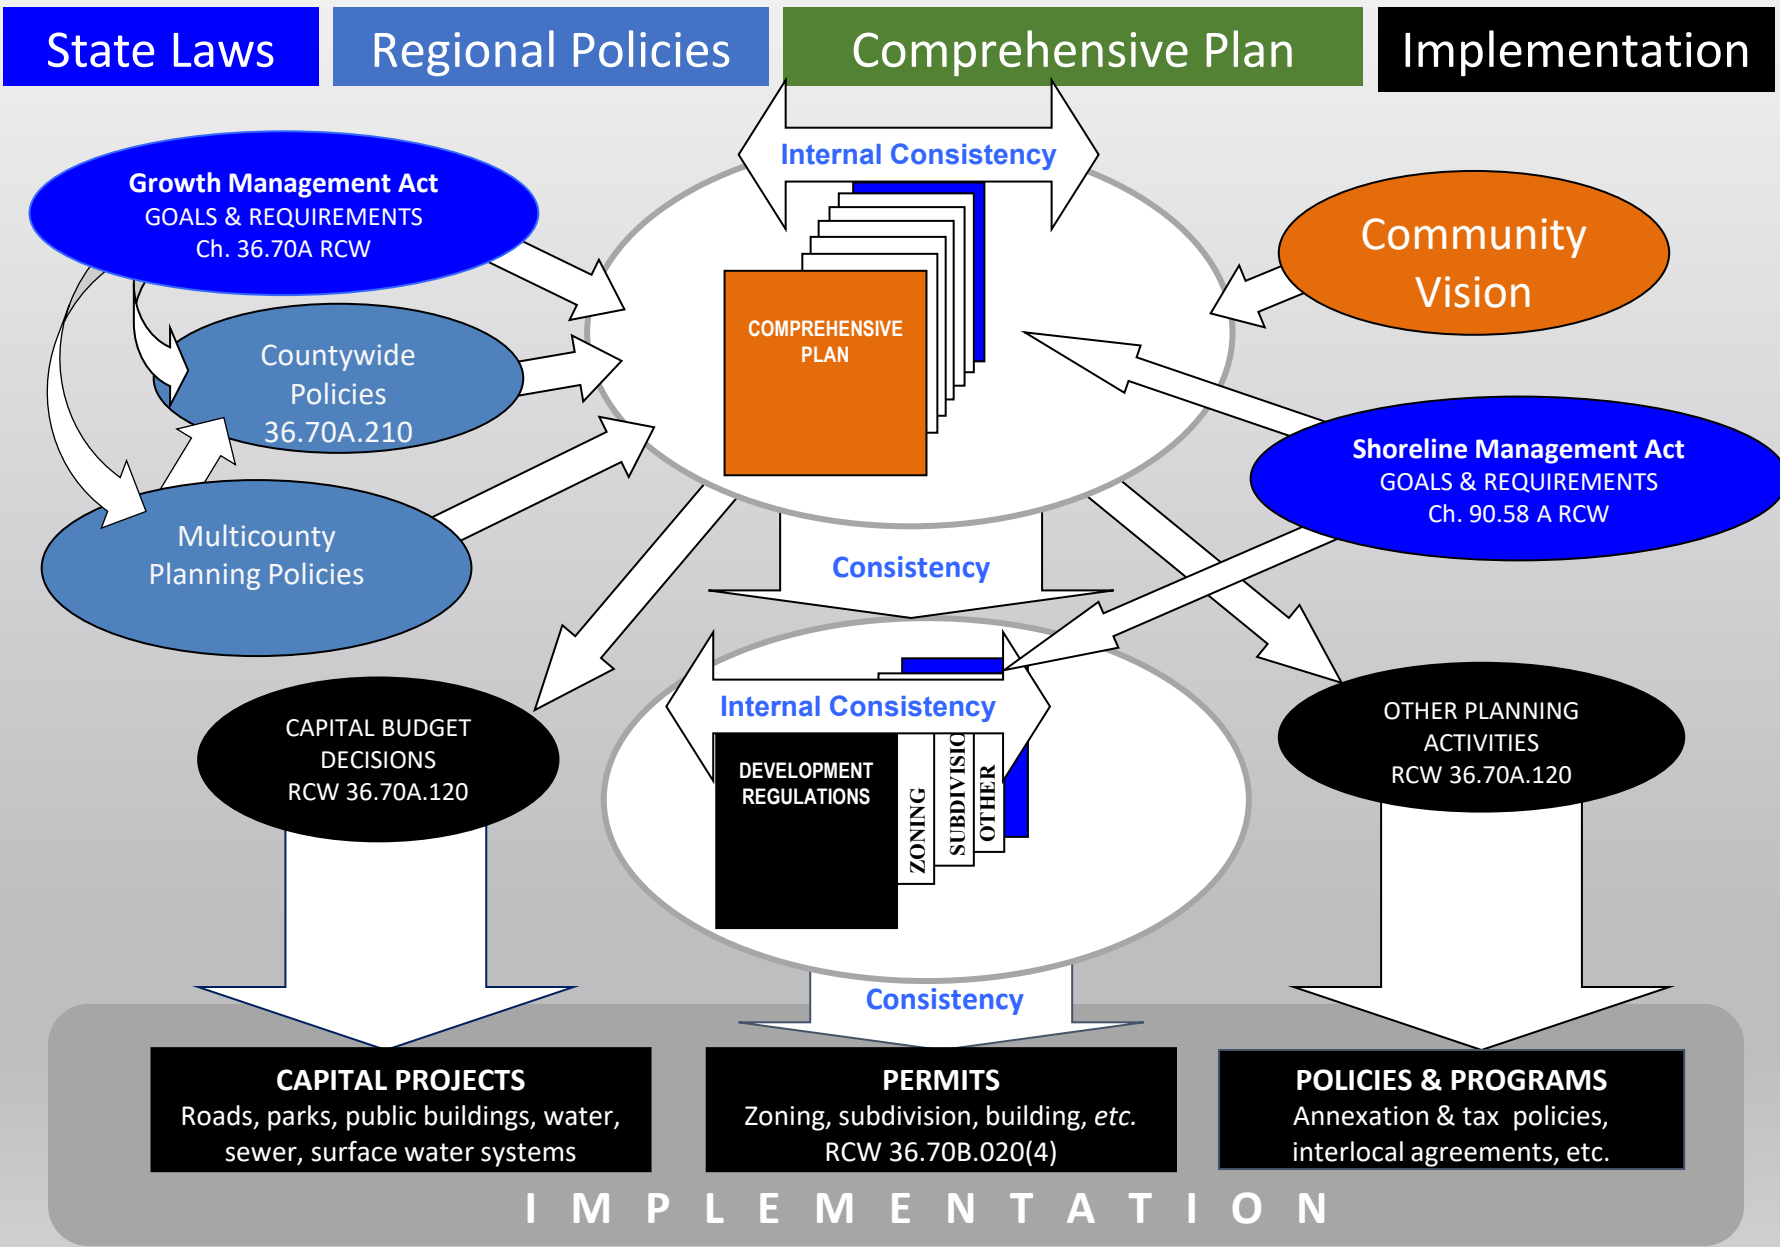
State Laws

Regional Policies

Comprehensive Plan

Implementation

Internal Consistency

Growth Management Act
GOALS & REQUIREMENTS
Ch. 36.70A RCW

Countywide Policies 36.70A.210

Multicounty Planning Policies

COMPREHENSIVE PLAN

Community Vision

Shoreline Management Act
GOALS & REQUIREMENTS
Ch. 90.58 A RCW

Consistency

Internal Consistency

CAPITAL BUDGET DECISIONS
RCW 36.70A.120

DEVELOPMENT REGULATIONS

ZONING

SUBDIVISIO

OTHER

OTHER PLANNING ACTIVITIES
RCW 36.70A.120

Consistency

CAPITAL PROJECTS
Roads, parks, public buildings, water, sewer, surface water systems

PERMITS
Zoning, subdivision, building, *etc.*
RCW 36.70B.020(4)

POLICIES & PROGRAMS
Annexation & tax policies, interlocal agreements, etc.

I M P L E M E N T A T I O N